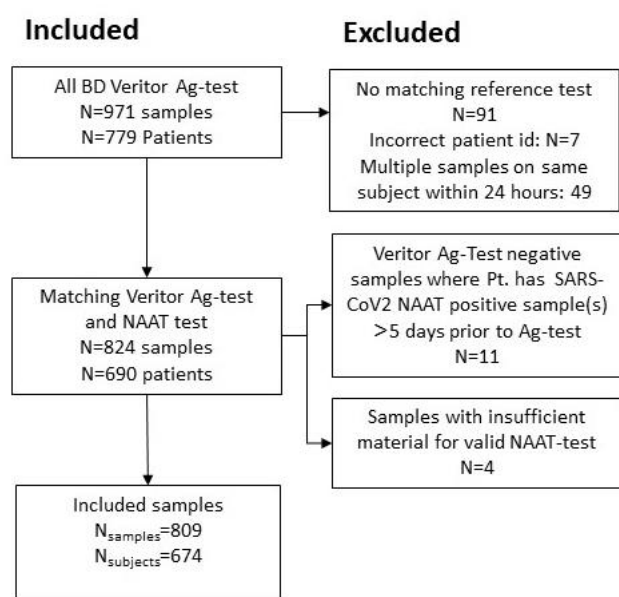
Included

Excluded

All BD Veritor Ag-test
N=971 samples
N=779 Patients

No matching reference test
N=91
Incorrect patient id: N=7
Multiple samples on same subject within 24 hours: 49

Matching Veritor Ag-test and NAAT test
N=824 samples
N=690 patients

Veritor Ag-Test negative samples where Pt. has SARS-CoV2 NAAT positive sample(s) >5 days prior to Ag-test
N=11

Samples with insufficient material for valid NAAT-test
N=4

Included samples
$N_{samples}$=809
$N_{subjects}$=674